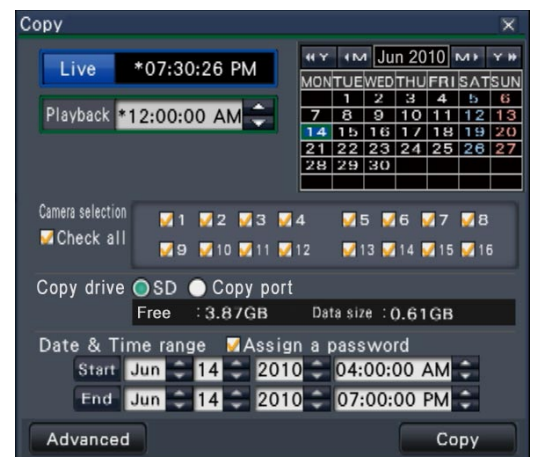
Copy ×

Live *07:30:26 PM

Playback *12:00:00 AM

«Y ‹M Jun 2010 M› Y»

| MON | TUE | WED | THU | FRI | SAT | SUN |
|---|---|---|---|---|---|---|
| | 1 | 2 | 3 | 4 | 5 | 6 |
| 7 | 8 | 9 | 10 | 11 | 12 | 13 |
| 14 | 15 | 16 | 17 | 18 | 19 | 20 |
| 21 | 22 | 23 | 24 | 25 | 26 | 27 |
| 28 | 29 | 30 | | | | |

Camera selection
Check all
1 2 3 4 5 6 7 8
9 10 11 12 13 14 15 16

Copy drive SD Copy port
Free : 3.87GB Data size : 0.61GB

Date & Time range Assign a password
Start Jun 14 2010 04:00:00 AM
End Jun 14 2010 07:00:00 PM

Advanced Copy